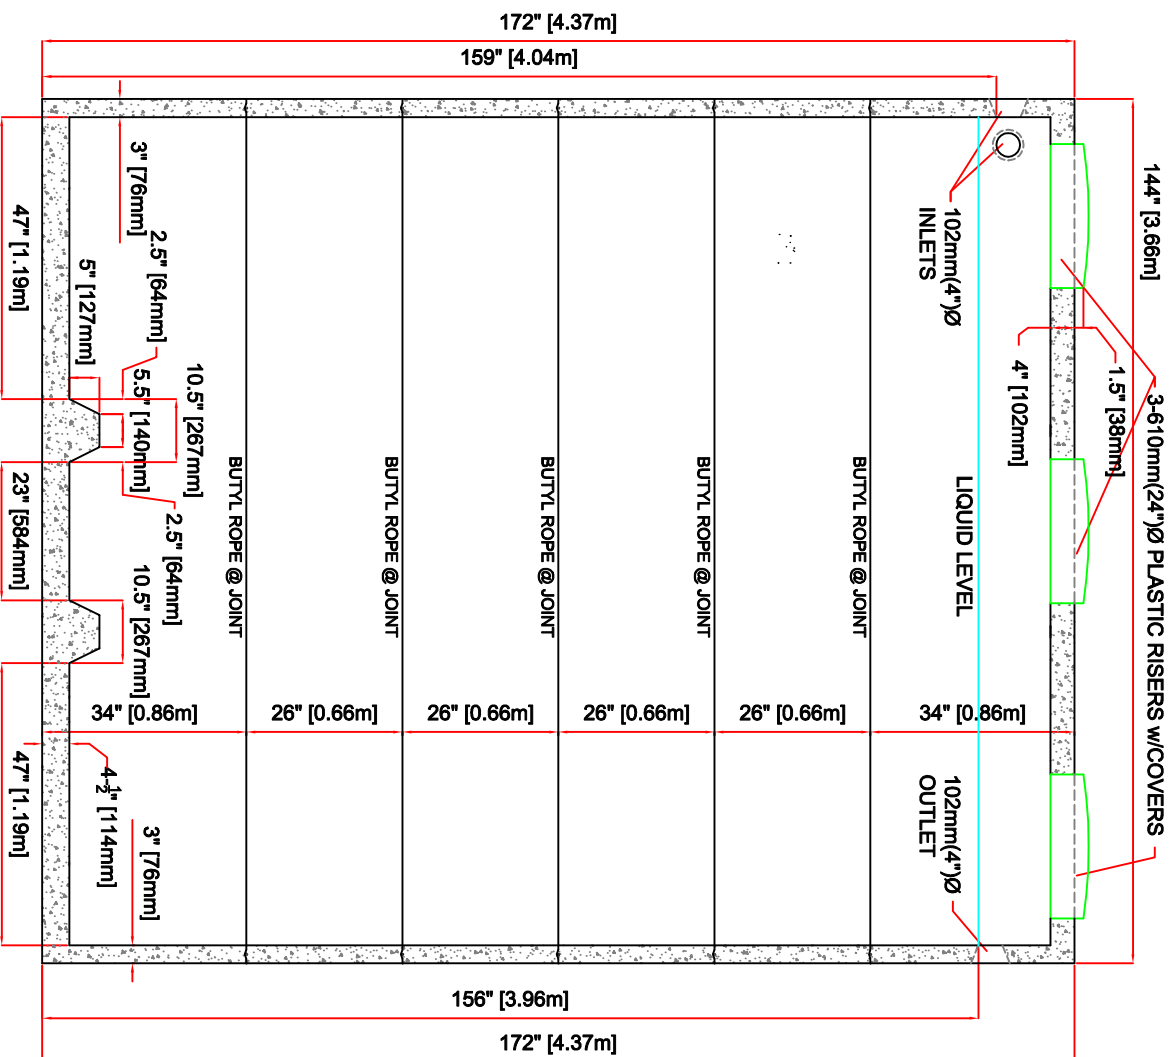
172" [4.37m]

159" [4.04m]

3" [76mm]

47" [1.19m]

2.5" [64mm]

5" [127mm]

10.5" [267mm]

5.5" [140mm]

2.5" [64mm]

23" [584mm]

10.5" [267mm]

47" [1.19m]

$4\frac{1}{2}$" [114mm]

3" [76mm]

BUTYL ROPE @ JOINT

BUTYL ROPE @ JOINT

BUTYL ROPE @ JOINT

BUTYL ROPE @ JOINT

BUTYL ROPE @ JOINT

102mm(4")Ø INLETS

LIQUID LEVEL

102mm(4")Ø OUTLET

4" [102mm]

1.5" [38mm]

144" [3.66m]

3-610mm(24")Ø PLASTIC RISERS w/COVERS

34" [0.86m]

26" [0.66m]

26" [0.66m]

26" [0.66m]

26" [0.66m]

34" [0.86m]

156" [3.96m]

172" [4.37m]